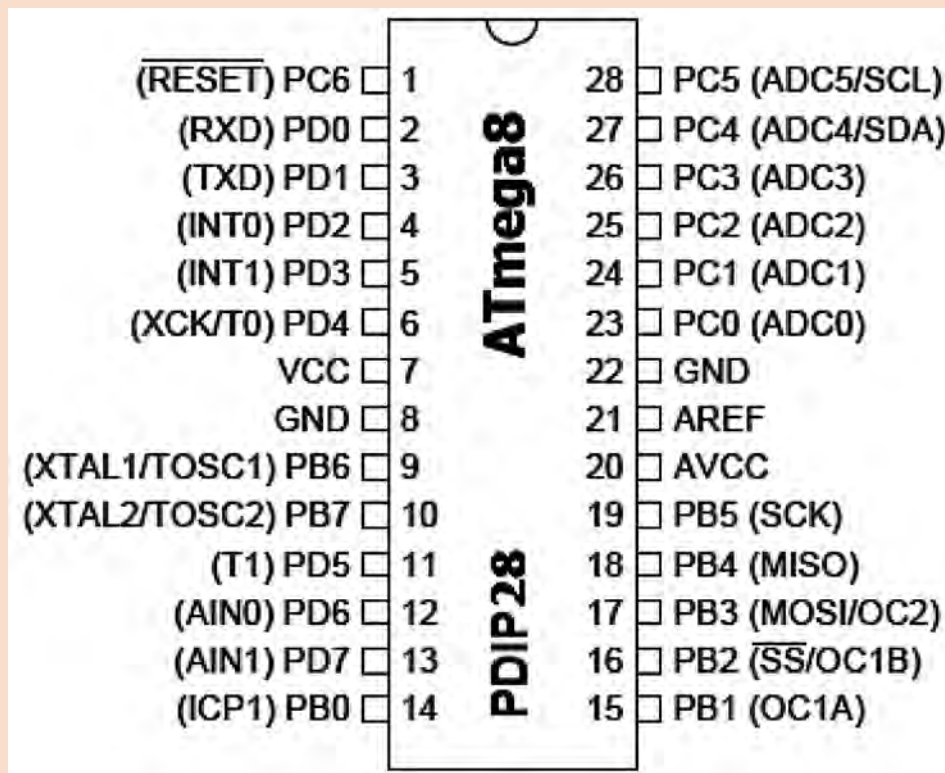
($\overline{\text{RESET}}$) PC6 1
(RXD) PD0 2
(TXD) PD1 3
(INT0) PD2 4
(INT1) PD3 5
(XCK/T0) PD4 6
VCC 7
GND 8
(XTAL1/TOSC1) PB6 9
(XTAL2/TOSC2) PB7 10
(T1) PD5 11
(AIN0) PD6 12
(AIN1) PD7 13
(ICP1) PB0 14

ATmega8

PDIP28

28 PC5 (ADC5/SCL)
27 PC4 (ADC4/SDA)
26 PC3 (ADC3)
25 PC2 (ADC2)
24 PC1 (ADC1)
23 PC0 (ADC0)
22 GND
21 AREF
20 AVCC
19 PB5 (SCK)
18 PB4 (MISO)
17 PB3 (MOSI/OC2)
16 PB2 ($\overline{\text{SS}}$/OC1B)
15 PB1 (OC1A)